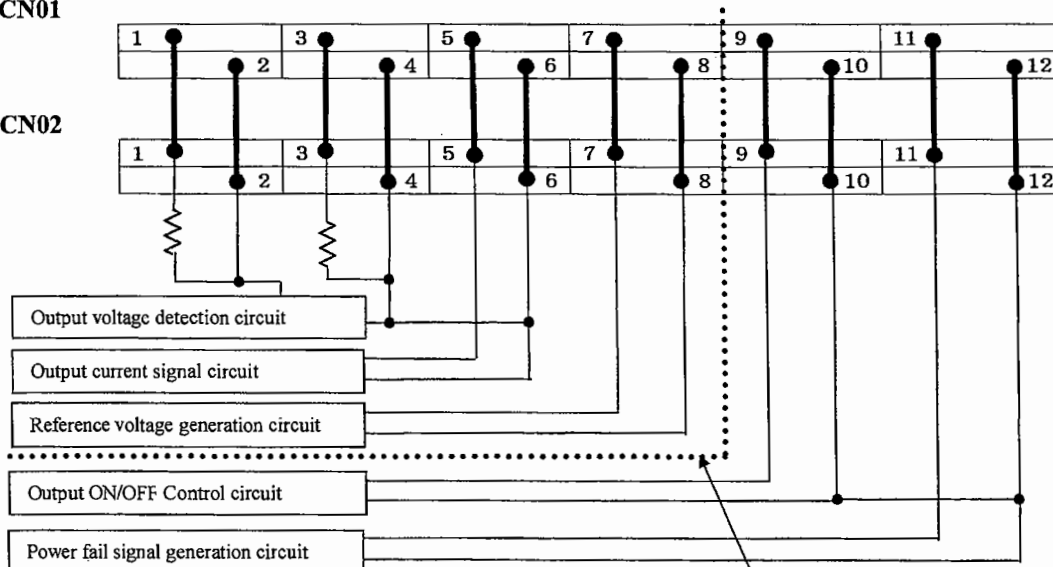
CN01

1 2 3 4 5 6 7 8 9 10 11 12

CN02

1 2 3 4 5 6 7 8 9 10 11 12

Output voltage detection circuit

Output current signal circuit

Reference voltage generation circuit

Output ON/OFF Control circuit

Power fail signal generation circuit